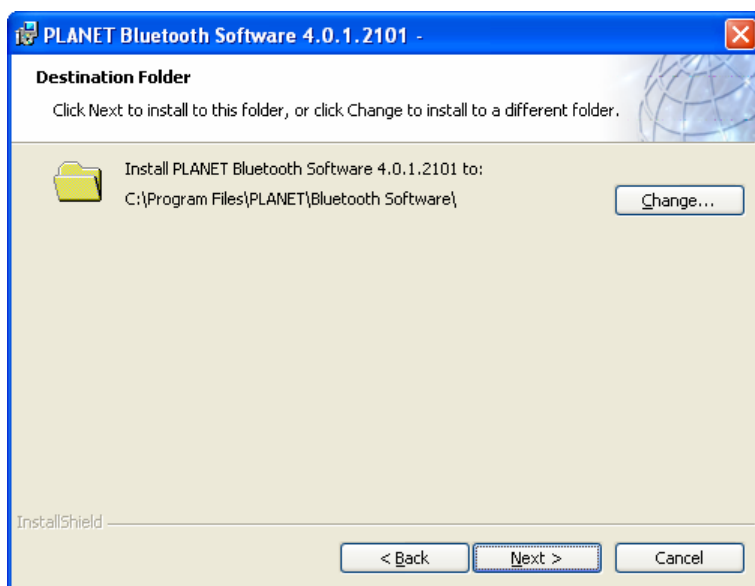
PLANET Bluetooth Software 4.0.1.2101 -

Destination Folder

Click Next to install to this folder, or click Change to install to a different folder.

Install PLANET Bluetooth Software 4.0.1.2101 to:
C:\Program Files\PLANET\Bluetooth Software\

Change...

InstallShield

< Back

Next >

Cancel